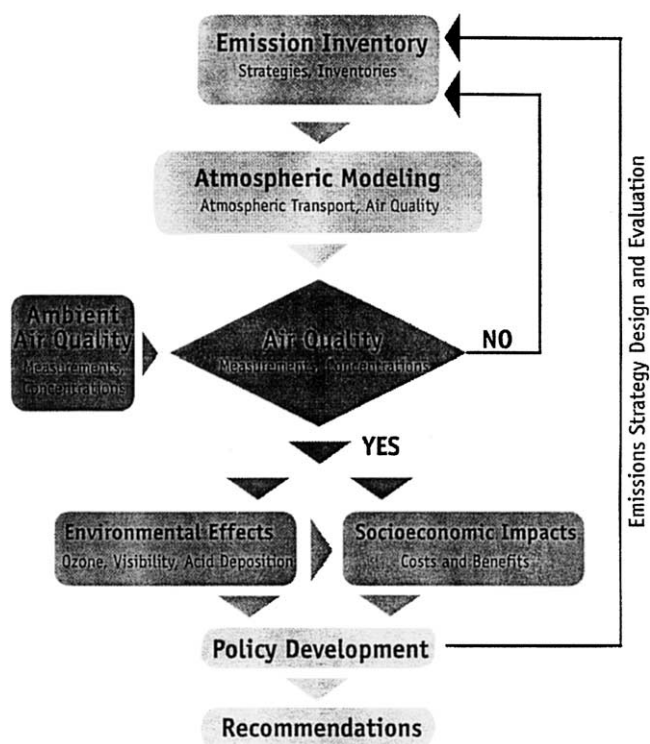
Emission Inventory
Strategies, Inventories

Atmospheric Modeling
Atmospheric Transport, Air Quality

Ambient Air Quality
Measurements, Concentrations

Air Quality
Measurements, Concentrations

NO

YES

Environmental Effects
Ozone, Visibility, Acid Deposition

Socioeconomic Impacts
Costs and Benefits

Policy Development

Recommendations

Emissions Strategy Design and Evaluation